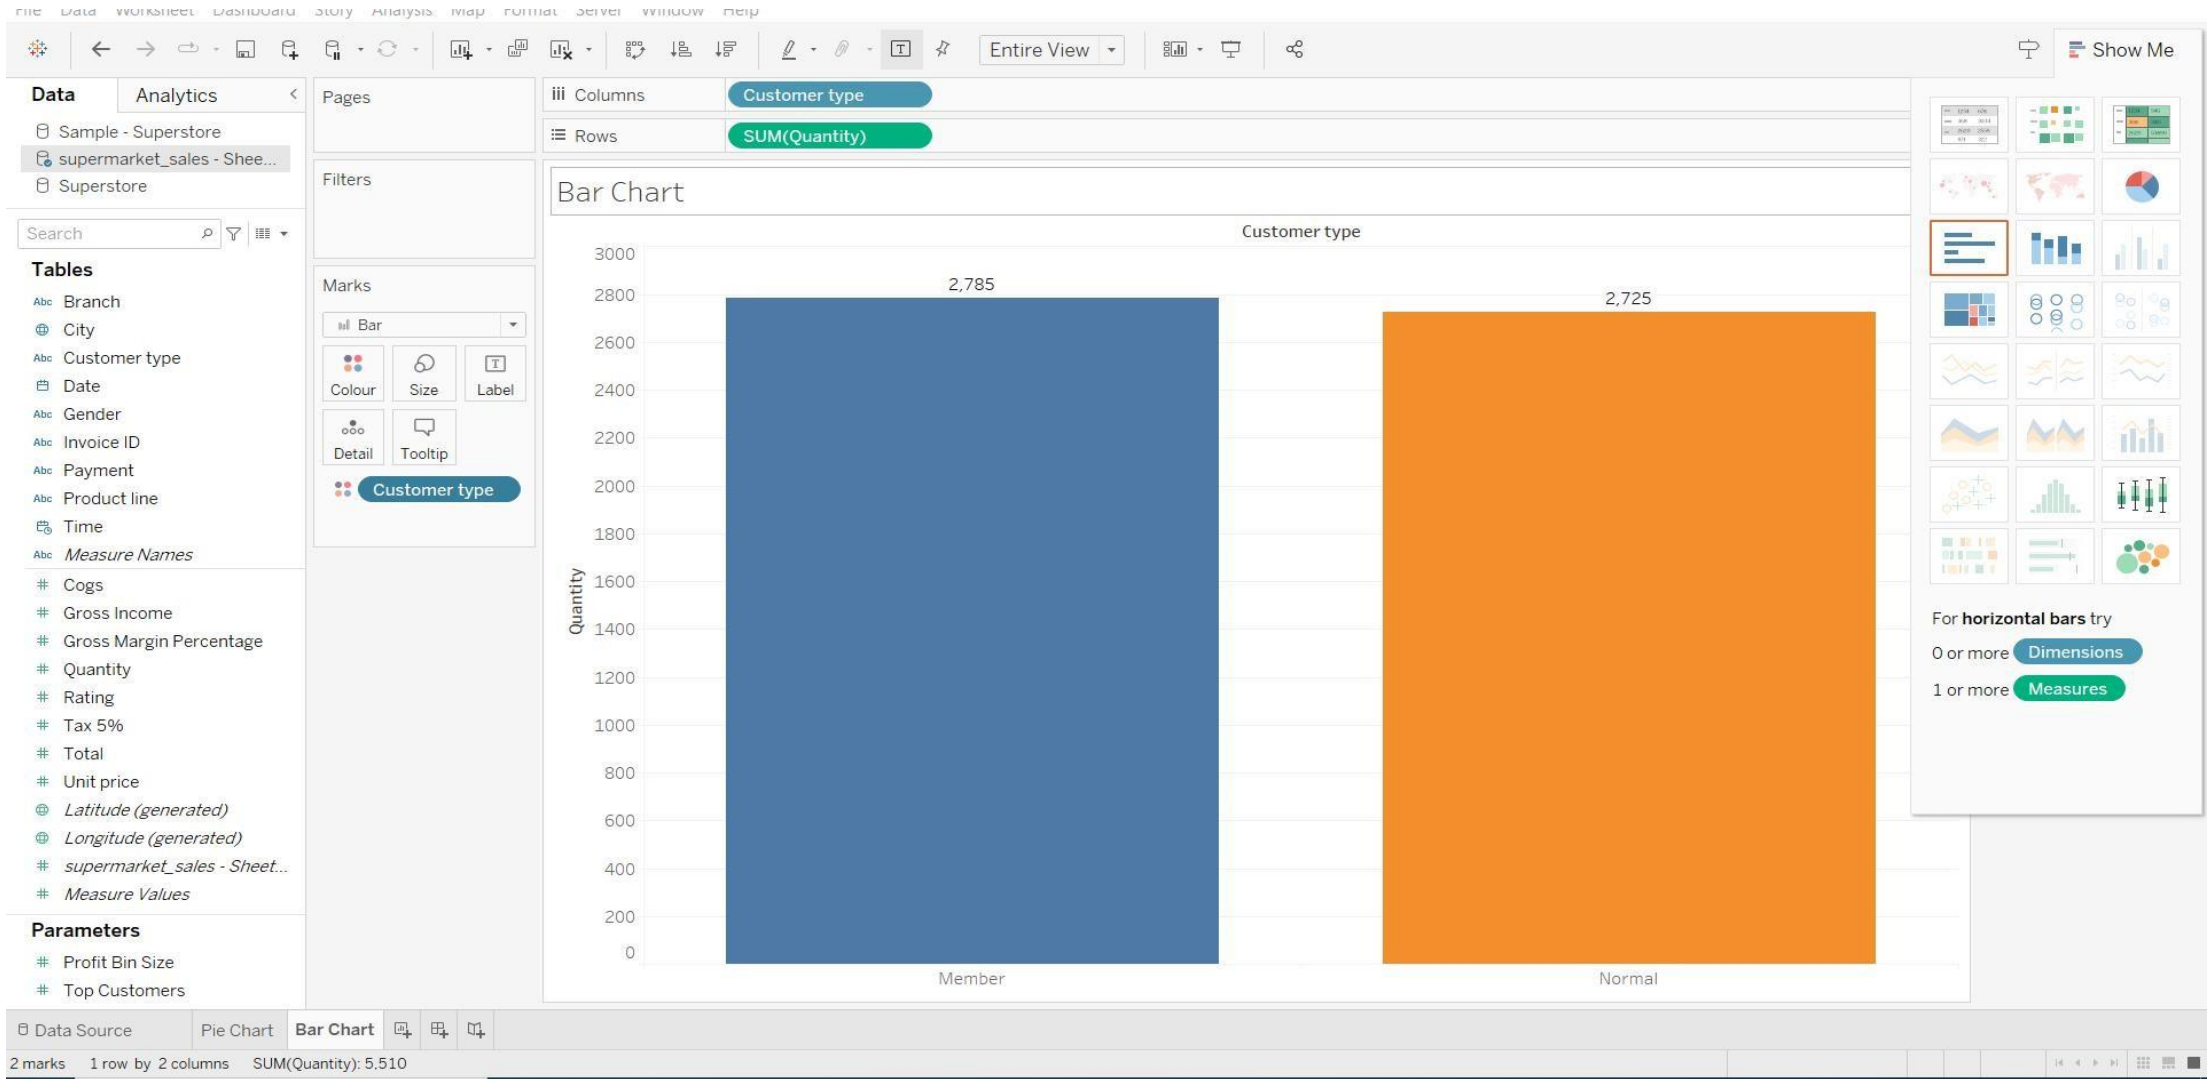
File Data Worksheet Dashboard Story Analysis Map Format Server Window Help

Entire View

Show Me

Data Analytics

Sample - Superstore
supermarket_sales - Shee...
Superstore

Search

Tables
Branch
City
Customer type
Date
Gender
Invoice ID
Payment
Product line
Time
Measure Names
Cogs
Gross Income
Gross Margin Percentage
Quantity
Rating
Tax 5%
Total
Unit price
Latitude (generated)
Longitude (generated)
supermarket_sales - Sheet...
Measure Values

Parameters
Profit Bin Size
Top Customers

Pages

Filters

Marks
Bar
Colour Size Label
Detail Tooltip
Customer type

Columns Customer type
Rows SUM(Quantity)

Bar Chart

Customer type

Quantity

3000
2800
2600
2400
2200
2000
1800
1600
1400
1200
1000
800
600
400
200
0

2,785
2,725

Member
Normal

For horizontal bars try
0 or more Dimensions
1 or more Measures

Data Source Pie Chart Bar Chart

2 marks 1 row by 2 columns SUM(Quantity): 5,510